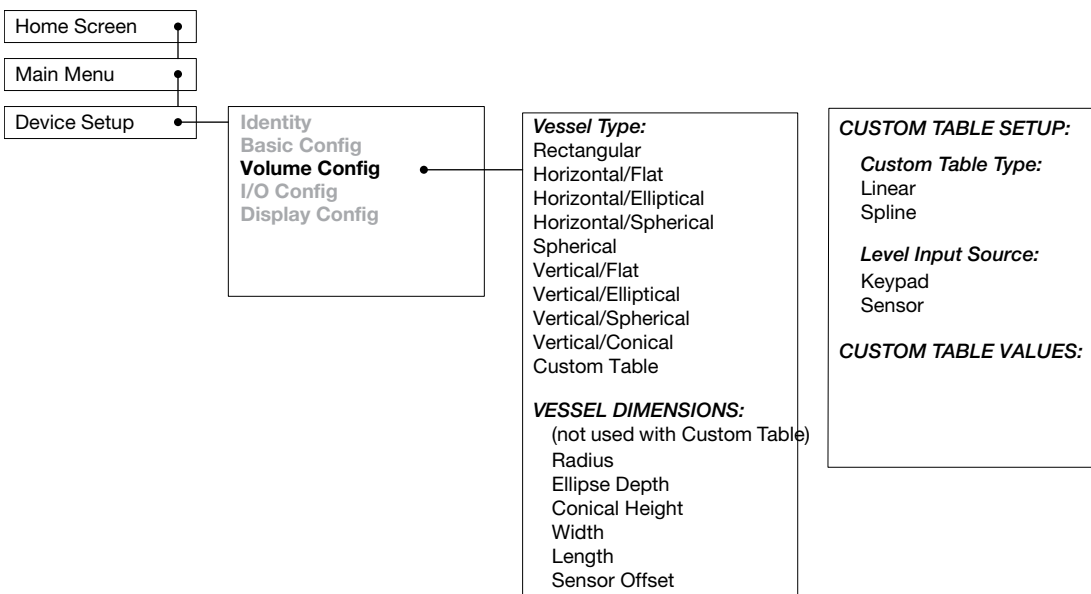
Home Screen

Main Menu

Device Setup

Identity
Basic Config
Volume Config
I/O Config
Display Config

Vessel Type:
Rectangular
Horizontal/Flat
Horizontal/Elliptical
Horizontal/Spherical
Spherical
Vertical/Flat
Vertical/Elliptical
Vertical/Spherical
Vertical/Conical
Custom Table

VESSEL DIMENSIONS:
(not used with Custom Table)
Radius
Ellipse Depth
Conical Height
Width
Length
Sensor Offset

CUSTOM TABLE SETUP:

Custom Table Type:
Linear
Spline

Level Input Source:
Keypad
Sensor

CUSTOM TABLE VALUES: